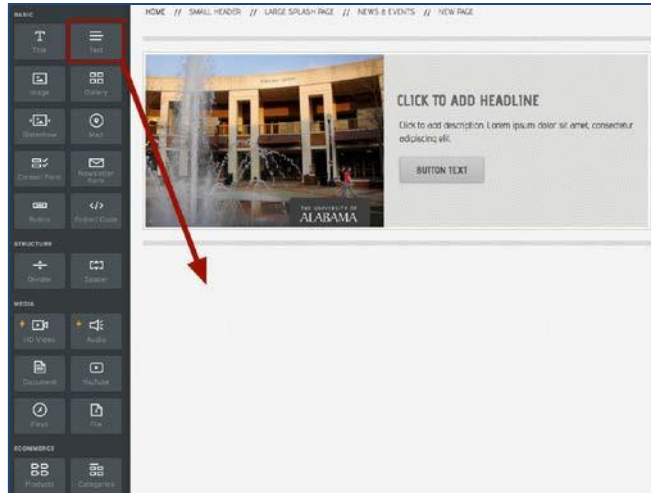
BASIC

Title

Text

Image

Gallery

Slideshow

Map

Contact Form

Newsletter Form

Button

Embed Code

STRUCTURE

Divider

Spacer

MEDIA

HD Video

Audio

Document

YouTube

Flash

File

ECOMMERCE

Products

Categories

HOME // SMALL HEADER // LARGE SPLASH PAGE // NEWS & EVENTS // NEW PAGE

THE UNIVERSITY OF ALABAMA

CLICK TO ADD HEADLINE

Click to add description. Lorem ipsum dolor sit amet, consectetur adipiscing elit.

BUTTON TEXT